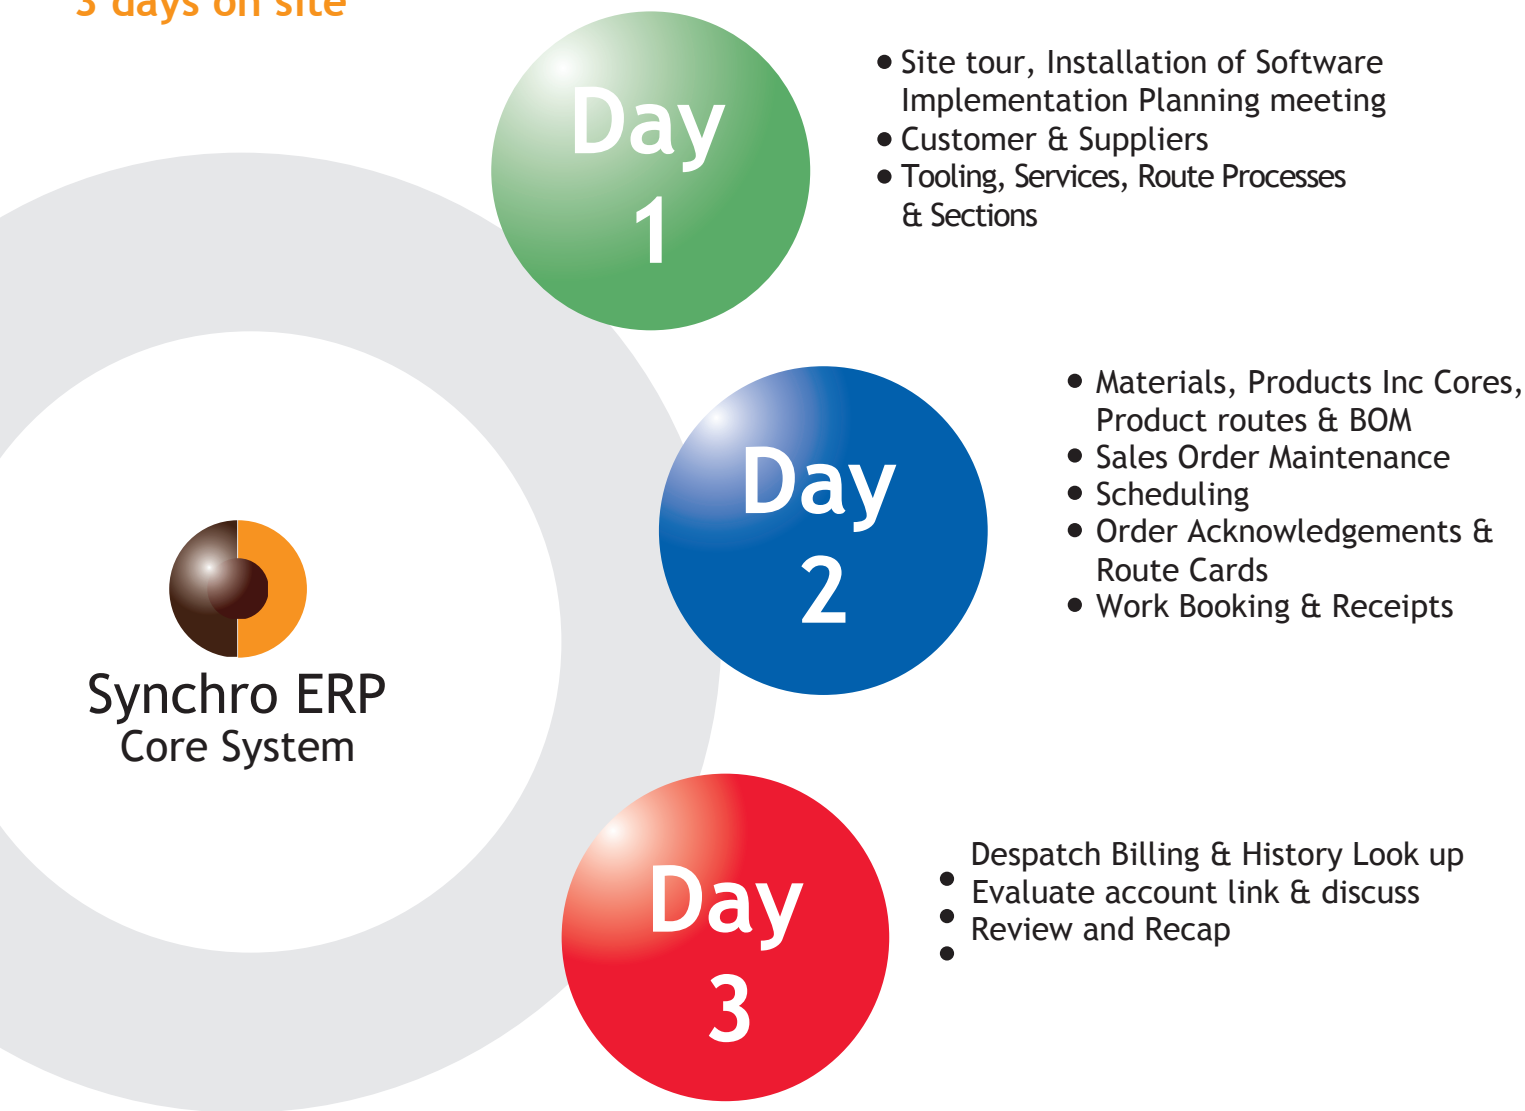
3 days on site

Day 1

- Site tour, Installation of Software Implementation Planning meeting
- Customer & Suppliers
- Tooling, Services, Route Processes & Sections

Day 2

- Materials, Products Inc Cores, Product routes & BOM
- Sales Order Maintenance
- Scheduling
- Order Acknowledgements & Route Cards
- Work Booking & Receipts

Synchro ERP
Core System

Day 3

- Despatch Billing & History Look up
- Evaluate account link & discuss
- Review and Recap